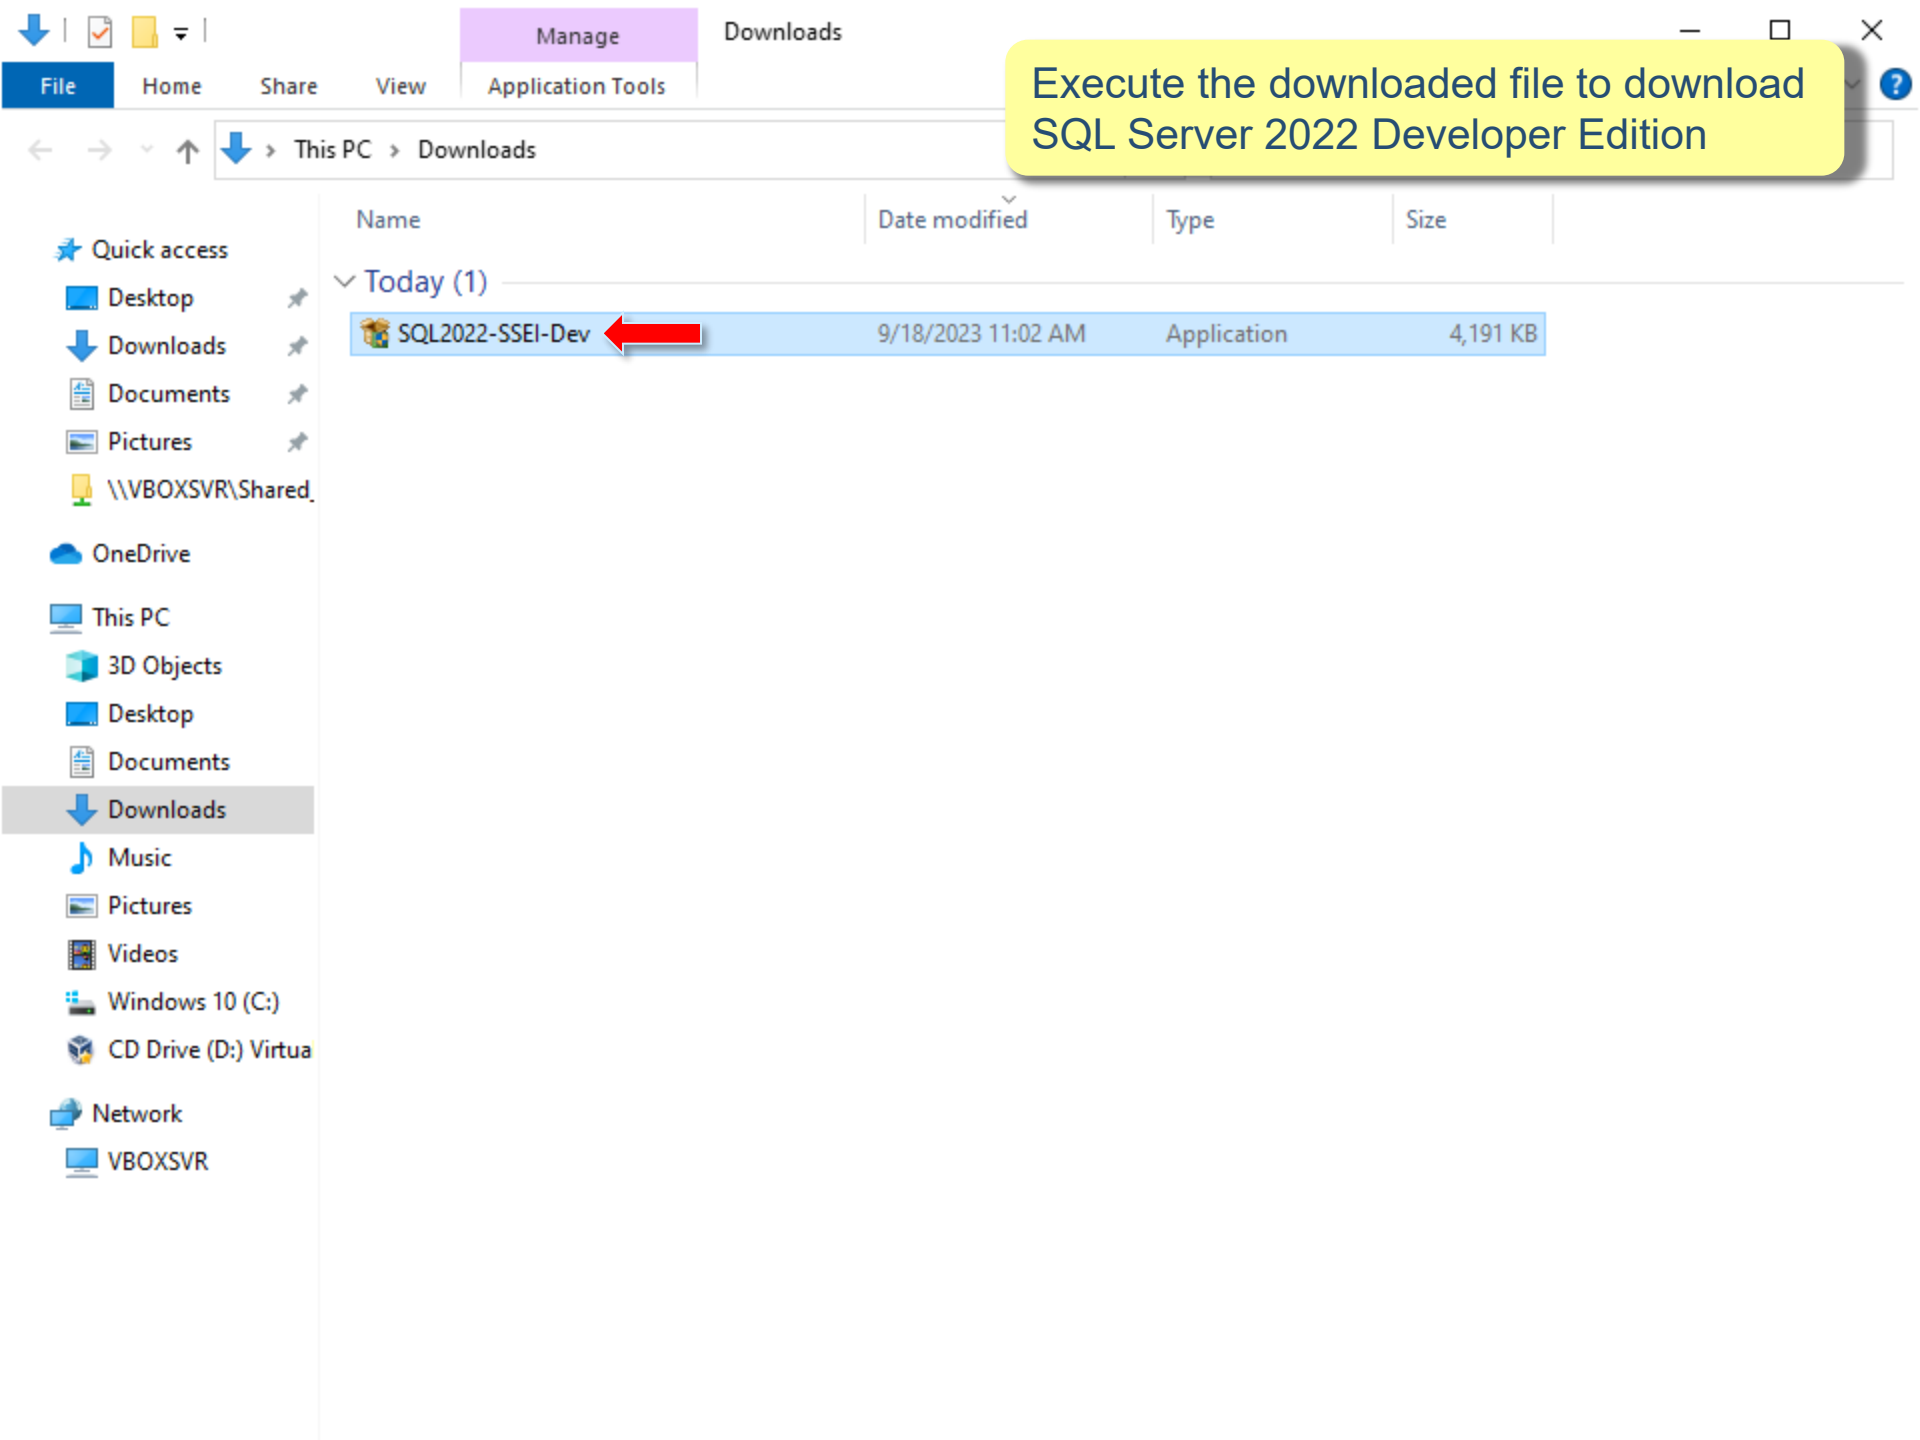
Manage

Downloads

File Home Share View Application Tools

Execute the downloaded file to download SQL Server 2022 Developer Edition

This PC > Downloads

Quick access
Desktop
Downloads
Documents
Pictures
\\VBOXSVR\Shared_

OneDrive

This PC
3D Objects
Desktop
Documents
Downloads
Music
Pictures
Videos
Windows 10 (C:)
CD Drive (D:) Virtua

Network
VBOXSVR

| Name | Date modified | Type | Size |
|---|---|---|---|
| Today (1) | | | |
| SQL2022-SSEI-Dev | 9/18/2023 11:02 AM | Application | 4,191 KB |